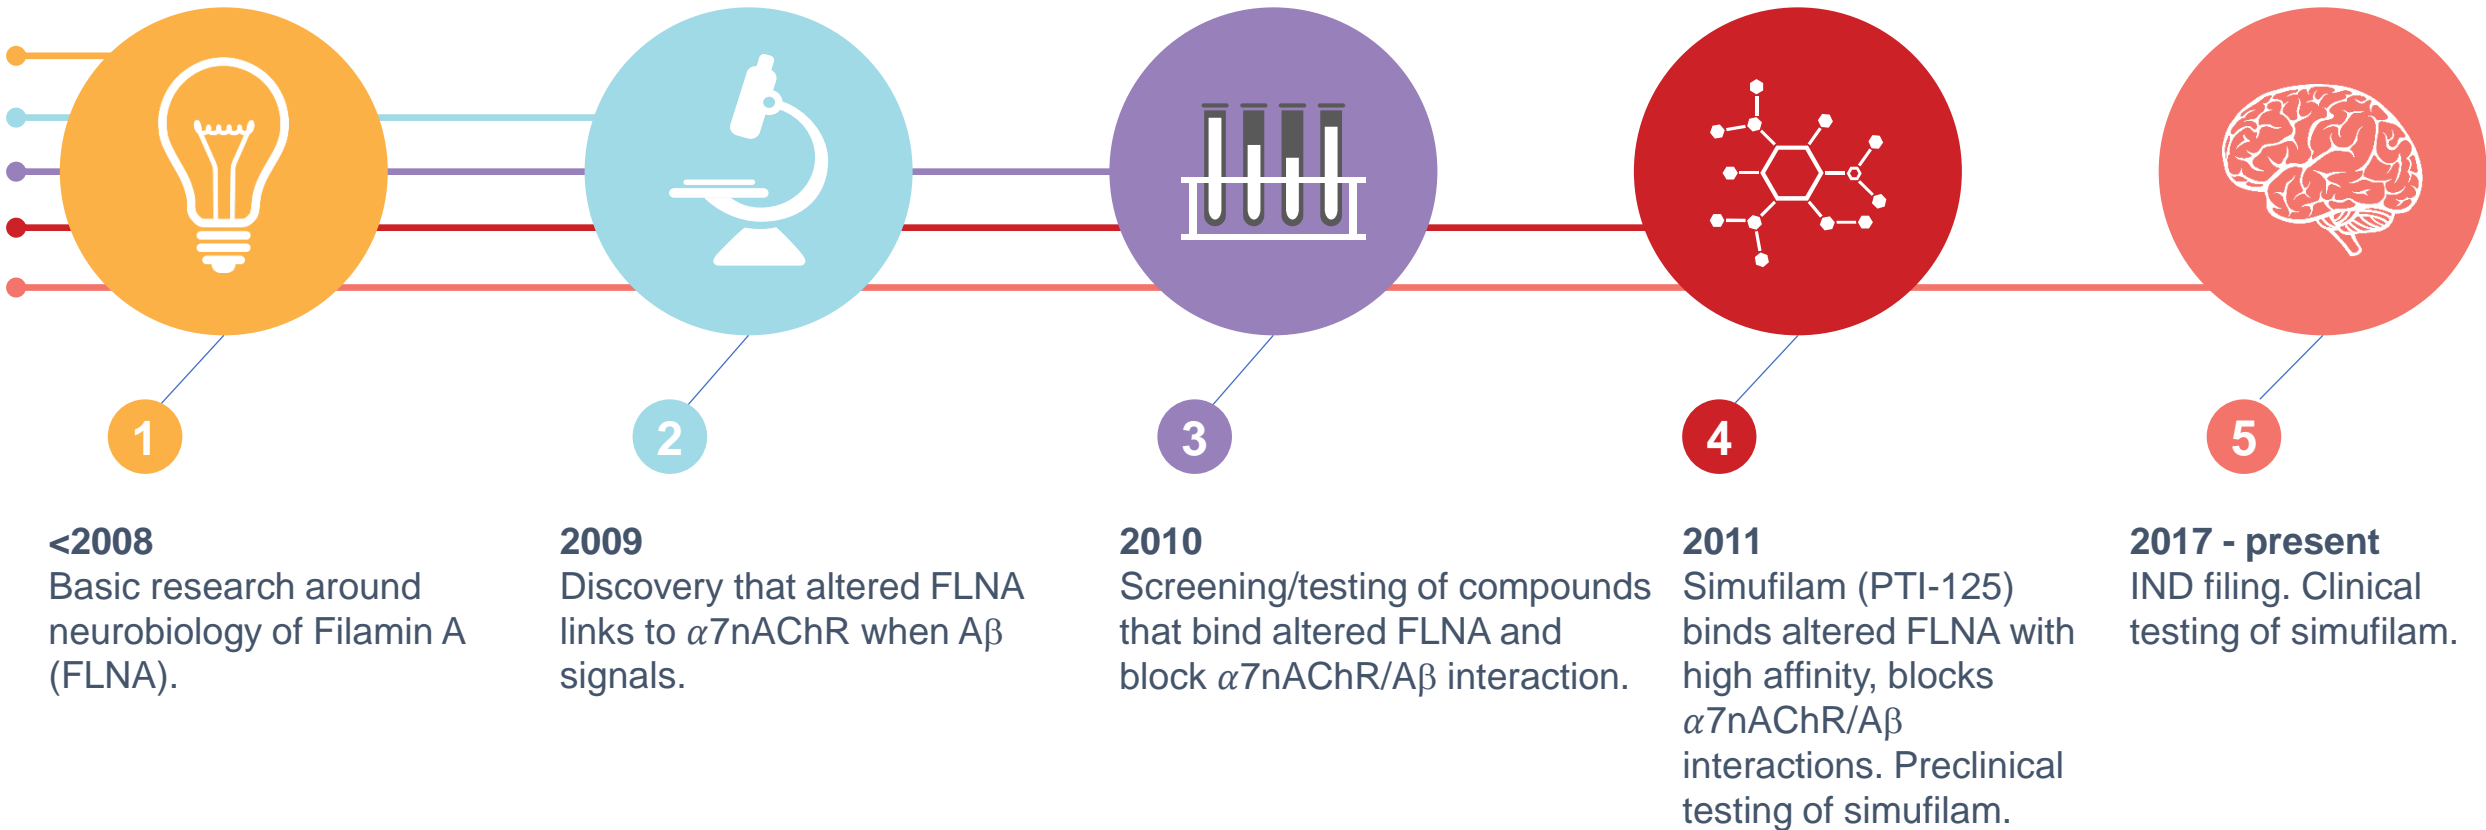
1

2

3

4

5

<2008
Basic research around neurobiology of Filamin A (FLNA).

2009
Discovery that altered FLNA links to $\alpha$7nAChR when Aβ signals.

2010
Screening/testing of compounds that bind altered FLNA and block $\alpha$7nAChR/Aβ interaction.

2011
Simufilam (PTI-125) binds altered FLNA with high affinity, blocks $\alpha$7nAChR/Aβ interactions. Preclinical testing of simufilam.

2017 - present
IND filing. Clinical testing of simufilam.